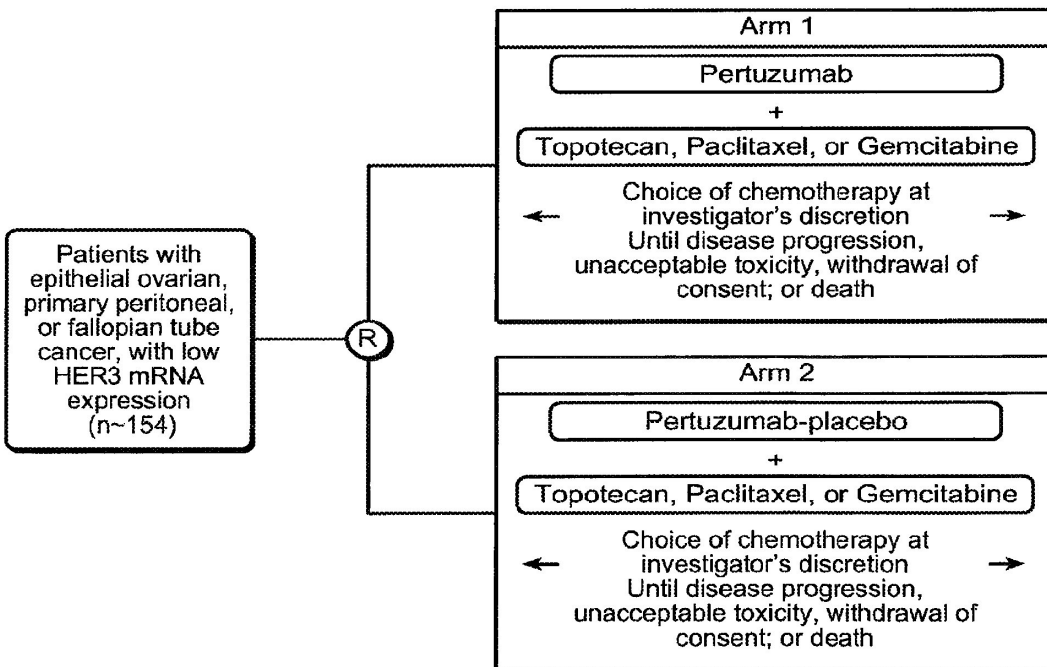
Patients with epithelial ovarian, primary peritoneal, or fallopian tube cancer, with low HER3 mRNA expression (n~154)

R

Arm 1

Pertuzumab

+

Topotecan, Paclitaxel, or Gemcitabine

Choice of chemotherapy at investigator's discretion
Until disease progression, unacceptable toxicity, withdrawal of consent; or death

Arm 2

Pertuzumab-placebo

+

Topotecan, Paclitaxel, or Gemcitabine

Choice of chemotherapy at investigator's discretion
Until disease progression, unacceptable toxicity, withdrawal of consent; or death